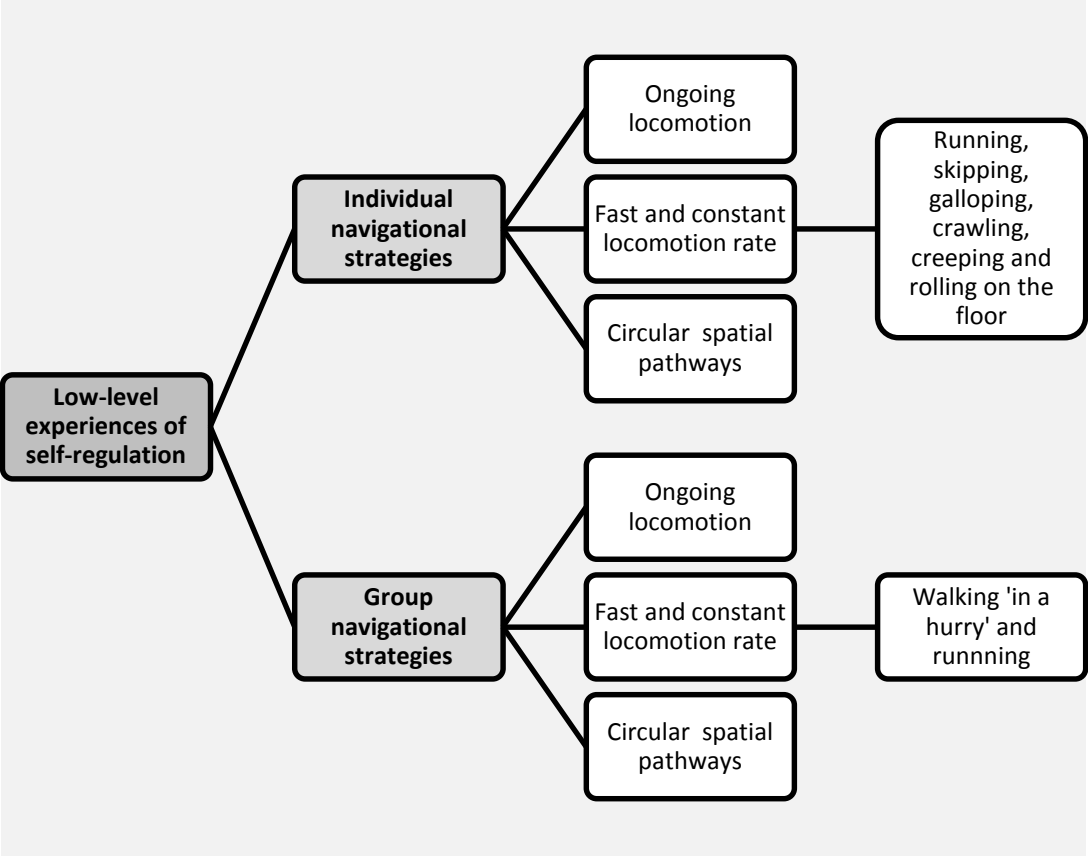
Low-level experiences of self-regulation

Individual navigational strategies

Ongoing locomotion

Fast and constant locomotion rate

Running, skipping, galloping, crawling, creeping and rolling on the floor

Circular spatial pathways

Group navigational strategies

Ongoing locomotion

Fast and constant locomotion rate

Walking 'in a hurry' and runnning

Circular spatial pathways